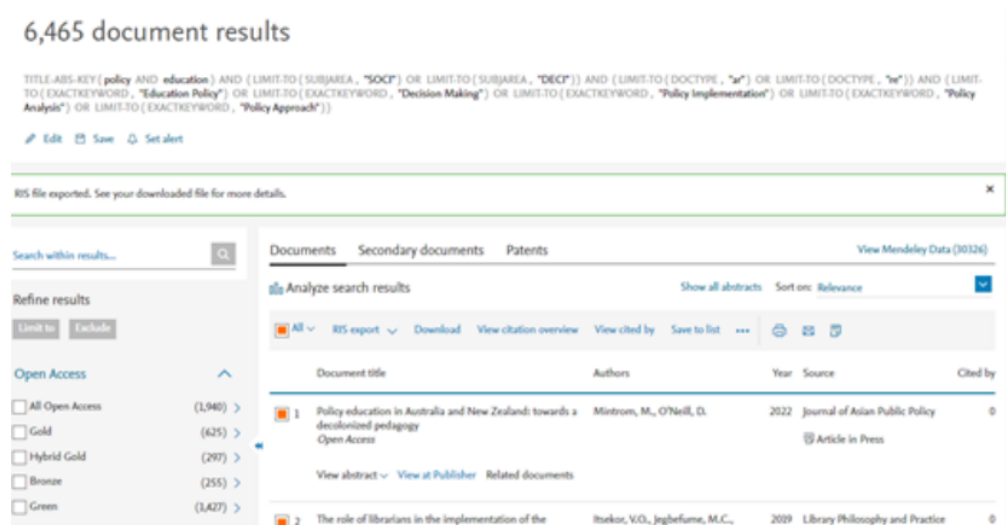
6,465 document results

TITLE-ABS-KEY ( policy AND education ) AND ( LIMIT-TO ( SUBJAREA , "SOCI" ) OR LIMIT-TO ( SUBJAREA , "DECI" ) ) AND ( LIMIT-TO ( DOCTYPE , "ar" ) OR LIMIT-TO ( DOCTYPE , "re" ) ) AND ( LIMIT-TO ( EXACTKEYWORD , "Education Policy" ) OR LIMIT-TO ( EXACTKEYWORD , "Decision Making" ) OR LIMIT-TO ( EXACTKEYWORD , "Policy Implementation" ) OR LIMIT-TO ( EXACTKEYWORD , "Policy Analysis" ) OR LIMIT-TO ( EXACTKEYWORD , "Policy Approach" ) )

Edit Save Set alert

RIS file exported. See your downloaded file for more details.

×

Search within results...

Refine results

Limit to Exclude

Open Access

All Open Access (1,940) >
Gold (625) >
Hybrid Gold (297) >
Bronze (255) >
Green (1,427) >

Documents Secondary documents Patents

View Mendeley Data (30326)

Analyze search results

Show all abstracts Sort on: Relevance

All RIS export Download View citation overview View cited by Save to list •••

| | Document title | Authors | Year | Source | Cited by |
|---|---|---|---|---|---|
| 1 | Policy education in Australia and New Zealand: towards a decolonized pedagogy Open Access | Mintrom, M., O'Neill, D. | 2022 | Journal of Asian Public Policy Article in Press | 0 |
| | View abstract View at Publisher Related documents | | | | |
| 2 | The role of librarians in the implementation of the | Itsekor, V.O., Jegbefume, M.C., | 2019 | Library Philosophy and Practice | 0 |